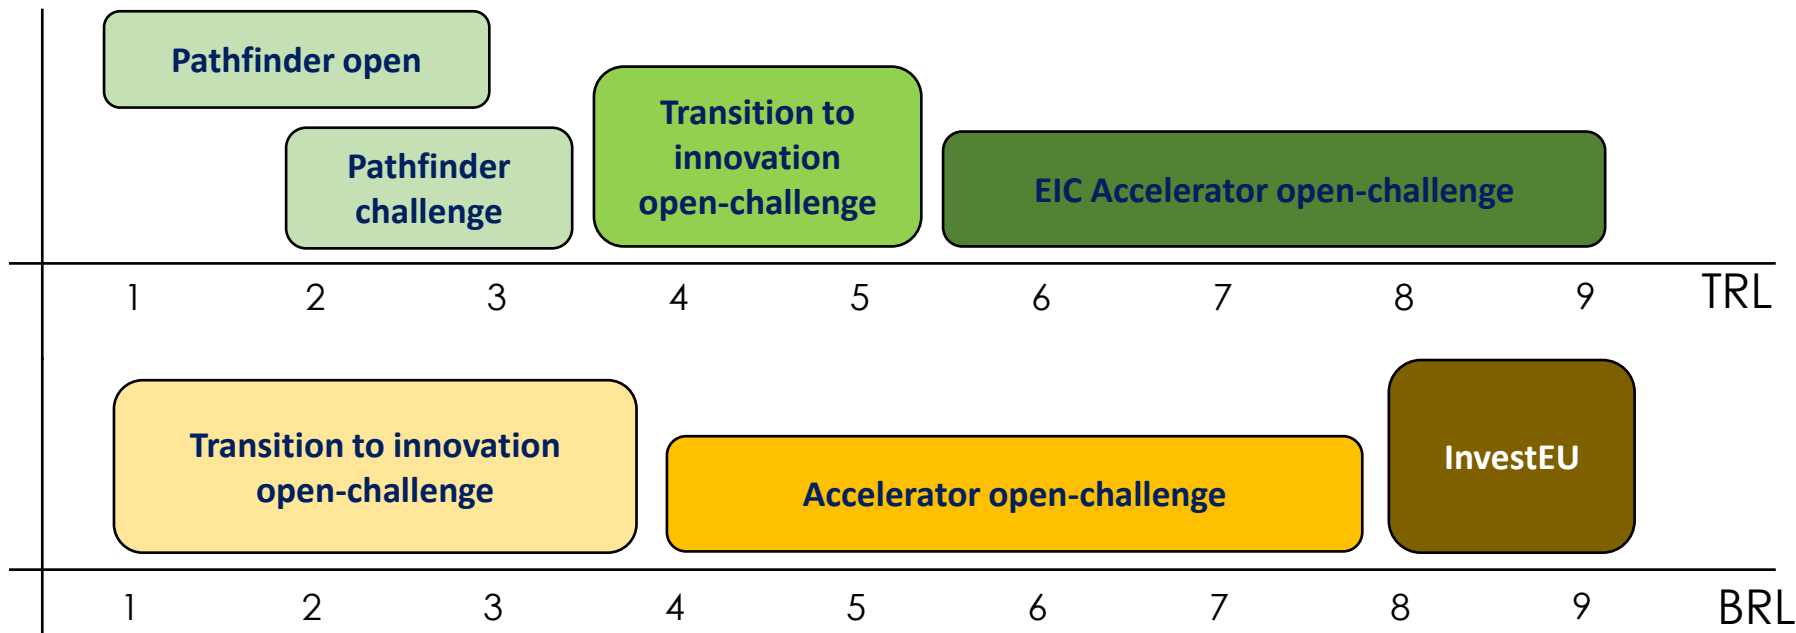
Pathfinder open

Pathfinder challenge

Transition to innovation open-challenge

EIC Accelerator open-challenge

1 2 3 4 5 6 7 8 9 TRL

Transition to innovation open-challenge

Accelerator open-challenge

InvestEU

1 2 3 4 5 6 7 8 9 BRL